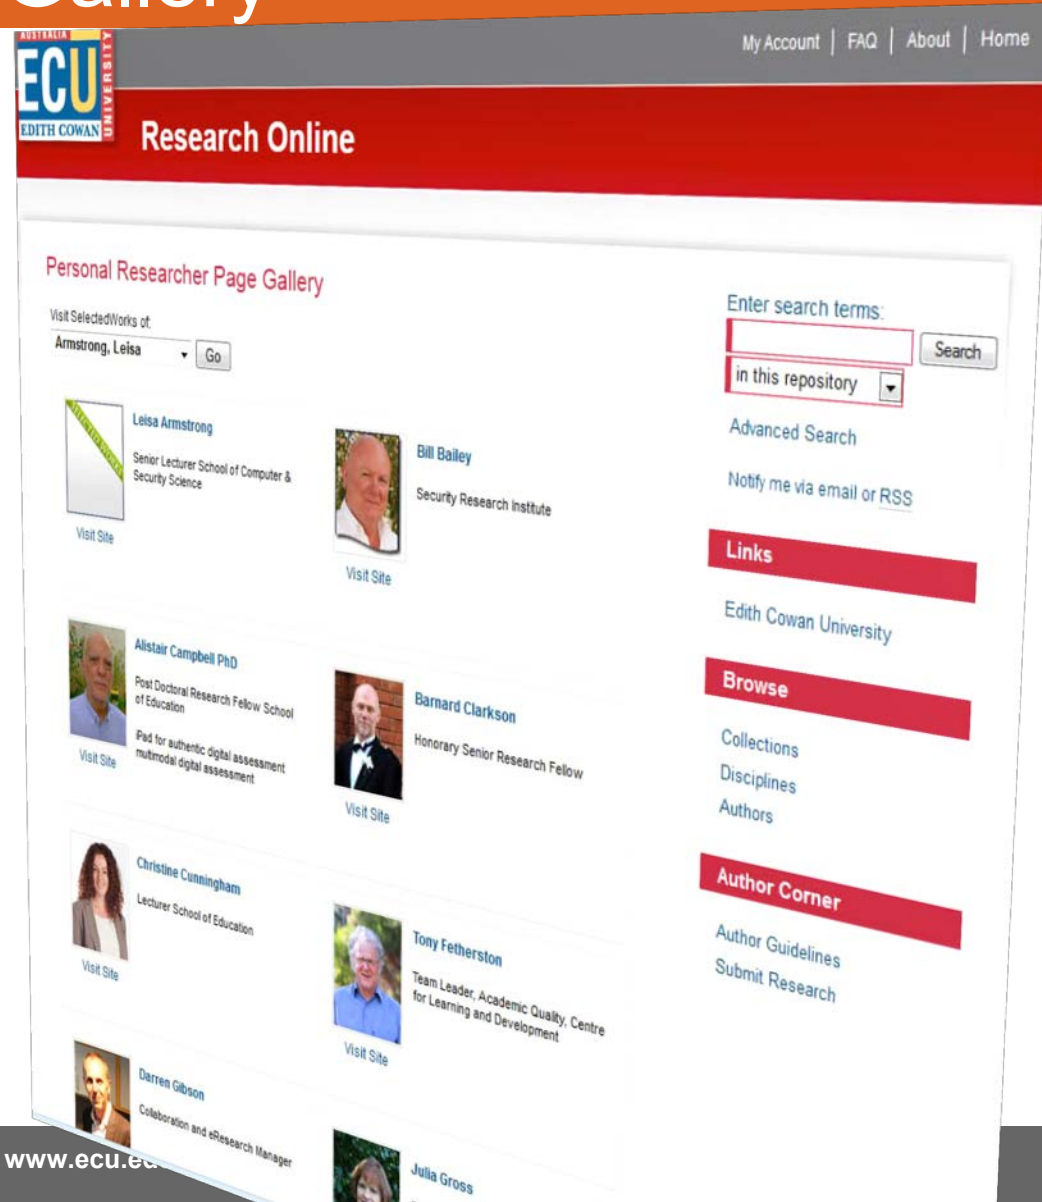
Gallery

AUSTRALIA
ECU
UNIVERSITY
EDITH COWAN

My Account | FAQ | About | Home

Research Online

Personal Researcher Page Gallery

Visit SelectedWorks of:
Armstrong, Leisa
Go

Leisa Armstrong
Senior Lecturer School of Computer & Security Science
Visit Site

Bill Bailey
Security Research Institute
Visit Site

Alistair Campbell PhD
Post Doctoral Research Fellow School of Education
iPad for authentic digital assessment multimodal digital assessment
Visit Site

Barnard Clarkson
Honorary Senior Research Fellow
Visit Site

Christine Cunningham
Lecturer School of Education
Visit Site

Tony Fetherston
Team Leader, Academic Quality, Centre for Learning and Development
Visit Site

Darren Gibson
Collaboration and eResearch Manager

Julia Gross

Enter search terms:
Search
in this repository
Advanced Search
Notify me via email or RSS

Links
Edith Cowan University

Browse
Collections
Disciplines
Authors

Author Corner
Author Guidelines
Submit Research

www.ecu.ed